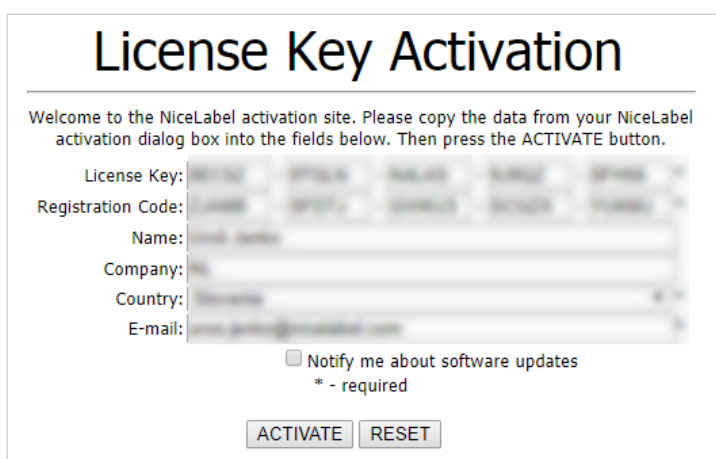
License Key Activation

Welcome to the NiceLabel activation site. Please copy the data from your NiceLabel activation dialog box into the fields below. Then press the ACTIVATE button.

License Key: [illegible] *
Registration Code: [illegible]
Name: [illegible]
Company: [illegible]
Country: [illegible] *
E-mail: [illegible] *

Notify me about software updates
* - required

ACTIVATE RESET